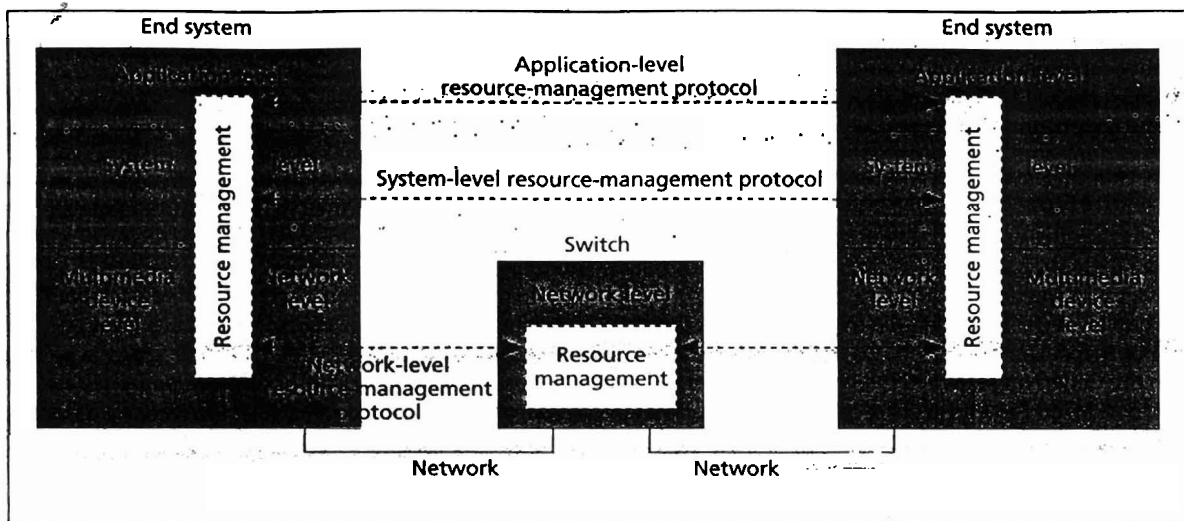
End system

End system

Application level

Resource management

System level

Multimedia device level

Network level

Application-level resource-management protocol

System-level resource-management protocol

Switch

Network level

Resource management

Network-level resource-management protocol

Application level

System level

Resource management

Network level

Multimedia device level

Network

Network